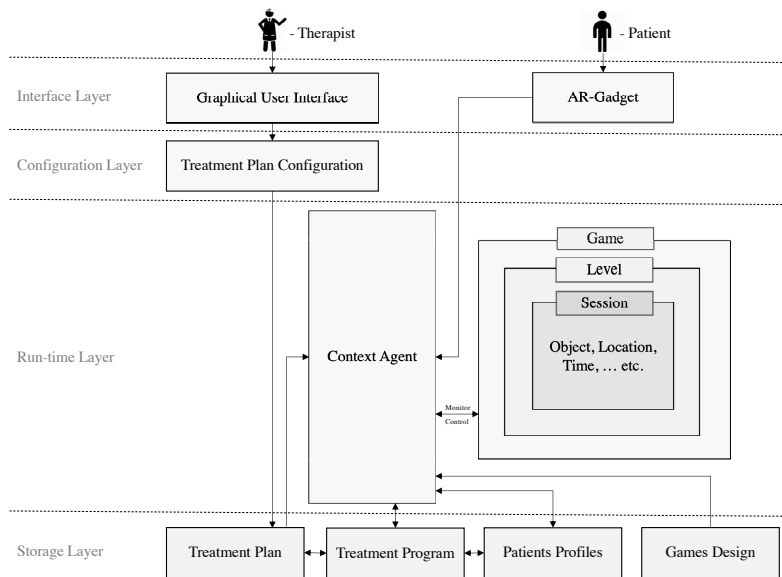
- Therapist

- Patient

Interface Layer

Graphical User Interface

AR-Gadget

Configuration Layer

Treatment Plan Configuration

Run-time Layer

Context Agent

Game

Level

Session

Object, Location, Time, … etc.

Monitor

Control

Storage Layer

Treatment Plan

Treatment Program

Patients Profiles

Games Design